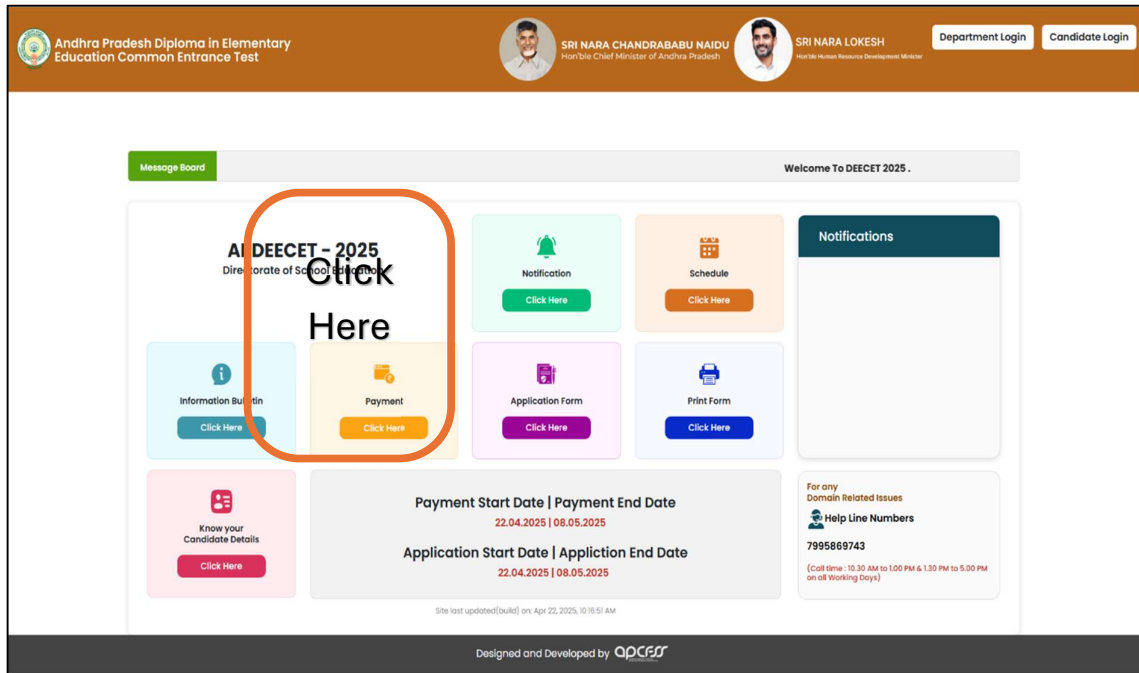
Andhra Pradesh Diploma in Elementary Education Common Entrance Test

SRI NARA CHANDRABABU NAIDU
Hon'ble Chief Minister of Andhra Pradesh

SRI NARA LOKESH
Hon'ble Human Resource Development Minister

Department Login

Candidate Login

Message Board

Welcome To DEECET 2025 .

AP DEECET - 2025
Directorate of School Education

Click Here

Notification
Click Here

Schedule
Click Here

Notifications

Information Bulletin
Click Here

Payment
Click Here

Application Form
Click Here

Print Form
Click Here

Know your Candidate Details
Click Here

Payment Start Date | Payment End Date
22.04.2025 | 08.05.2025

Application Start Date | Appliction End Date
22.04.2025 | 08.05.2025

For any Domain Related Issues
Help Line Numbers
7995869743
(Call time : 10.30 AM to 1.00 PM & 1.30 PM to 5.00 PM on all Working Days)

Site last updated(build) on: Apr 22, 2025, 10:16:51 AM

Designed and Developed by APCFSS